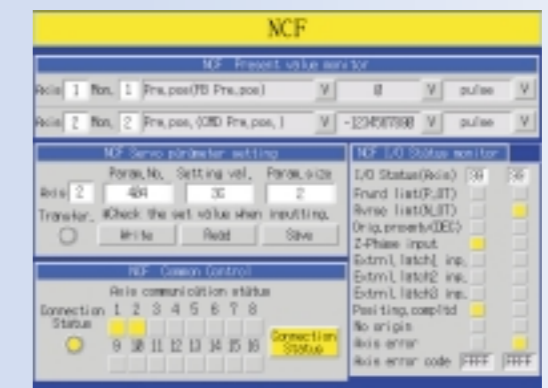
NCF

NCF Present value monitor

Axis 1 Mon. 1 Pre.pos(FB Pre.pos) V 0 V pulse V

Axis 2 Mon. 2 Pre.pos.(CMD Pre.pos.) V -1234567890 V pulse V

NCF Servo parameter setting

Param.No. Setting val. Param.size

Axis 2 40A 35 2

Transfer. \*Check the set value when inputting.

Write Read Save

NCF Common Control

Axis communication status

Connection Status 1 2 3 4 5 6 7 8

9 10 11 12 13 14 15 16

Connection Status

NCF I/O Status monitor

I/O Status(Axis) 30 30

Frwrd limit(P.OT)

Rvrse limit(N.OT)

Orig.proxmty(DEC)

Z-Phase input

Extrnl.latch1 inp.

Extrnl.latch2 inp.

Extrnl.latch3 inp.

Positing.compltd

No origin

Axis error

Axis error code FFFF FFFF